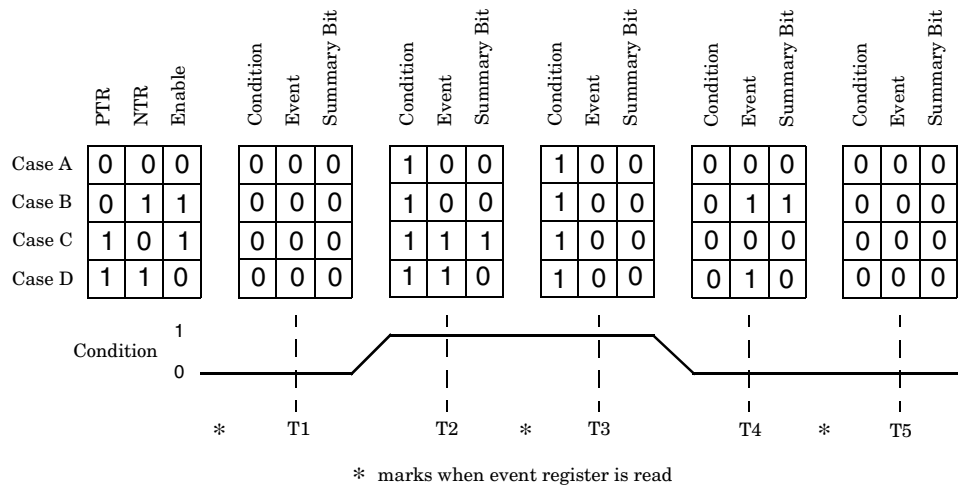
| | PTR | NTR | Enable | Condition | Event | Summary Bit | Condition | Event | Summary Bit | Condition | Event | Summary Bit | Condition | Event | Summary Bit | Condition | Event | Summary Bit |
|---|---|---|---|---|---|---|---|---|---|---|---|---|---|---|---|---|---|---|
| Case A | 0 | 0 | 0 | 0 | 0 | 0 | 1 | 0 | 0 | 1 | 0 | 0 | 0 | 0 | 0 | 0 | 0 | 0 |
| Case B | 0 | 1 | 1 | 0 | 0 | 0 | 1 | 0 | 0 | 1 | 0 | 0 | 0 | 1 | 1 | 0 | 0 | 0 |
| Case C | 1 | 0 | 1 | 0 | 0 | 0 | 1 | 1 | 1 | 1 | 0 | 0 | 0 | 0 | 0 | 0 | 0 | 0 |
| Case D | 1 | 1 | 0 | 0 | 0 | 0 | 1 | 1 | 0 | 1 | 0 | 0 | 0 | 1 | 0 | 0 | 0 | 0 |

Condition 1 0

* T1 T2 * T3 T4 * T5

* marks when event register is read